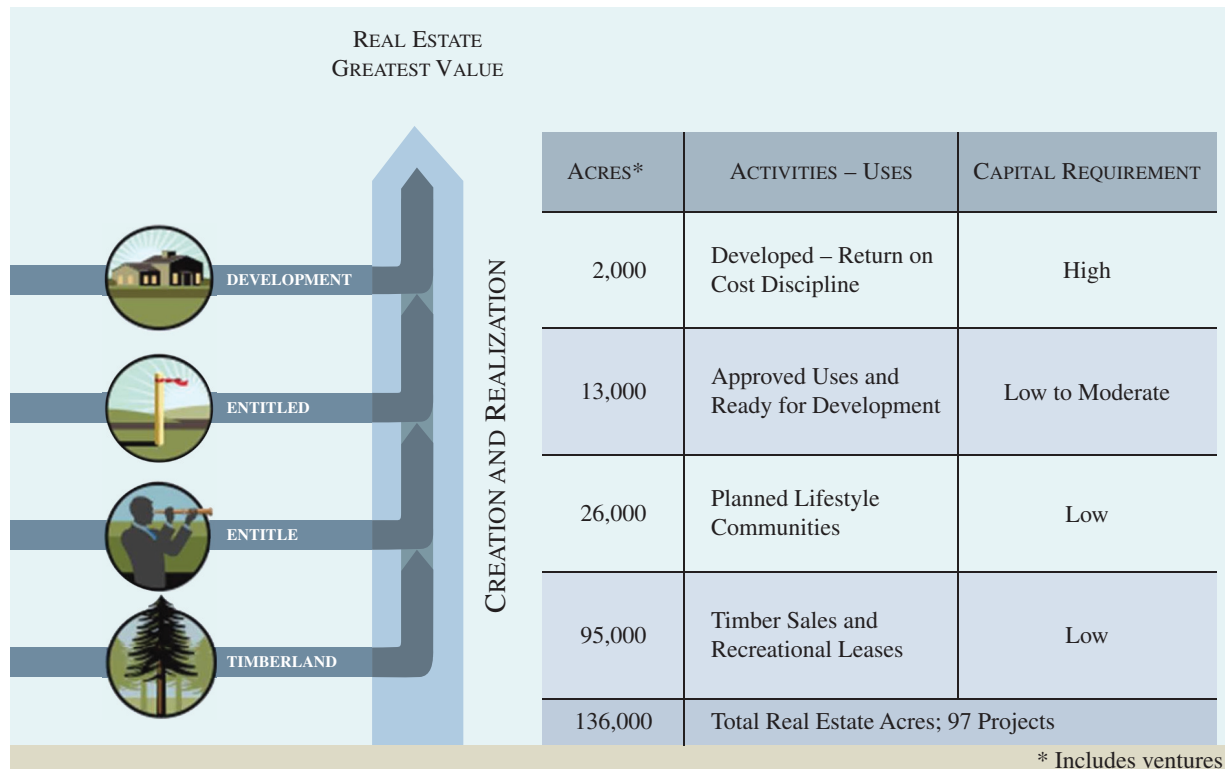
Real Estate
Greatest Value

DEVELOPMENT
ENTITLED
ENTITLE
TIMBERLAND

Creation and Realization

| Acres* | Activities – Uses | Capital Requirement |
|---|---|---|
| 2,000 | Developed – Return on Cost Discipline | High |
| 13,000 | Approved Uses and Ready for Development | Low to Moderate |
| 26,000 | Planned Lifestyle Communities | Low |
| 95,000 | Timber Sales and Recreational Leases | Low |
| 136,000 | Total Real Estate Acres; 97 Projects | |

* Includes ventures